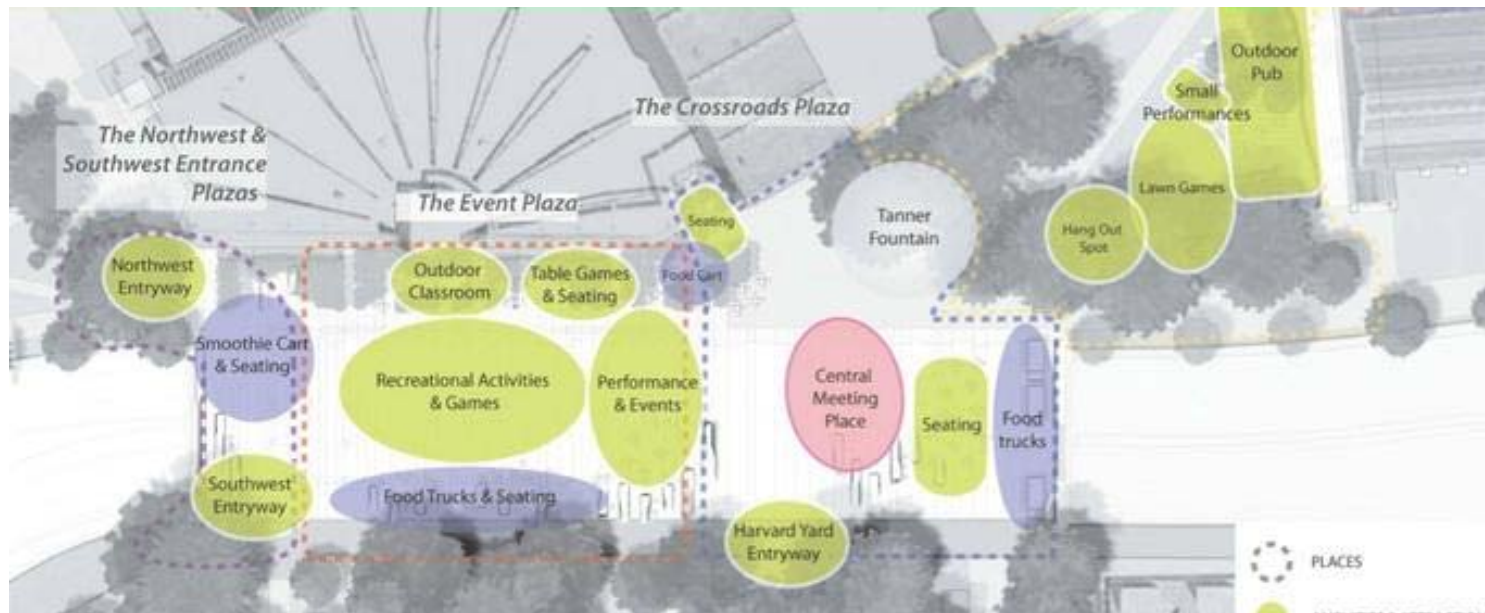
The Northwest & Southwest Entrance Plazas

The Event Plaza

The Crossroads Plaza

Outdoor Pub

Small Performances

Lawn Games

Hang Out Spot

Tanner Fountain

Seating

Food Cart

Northwest Entryway

Outdoor Classroom

Table Games & Seating

Smoothie Cart & Seating

Recreational Activities & Games

Performance & Events

Central Meeting Place

Seating

Food trucks

Southwest Entryway

Food Trucks & Seating

Harvard Yard Entryway

PLACES

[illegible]